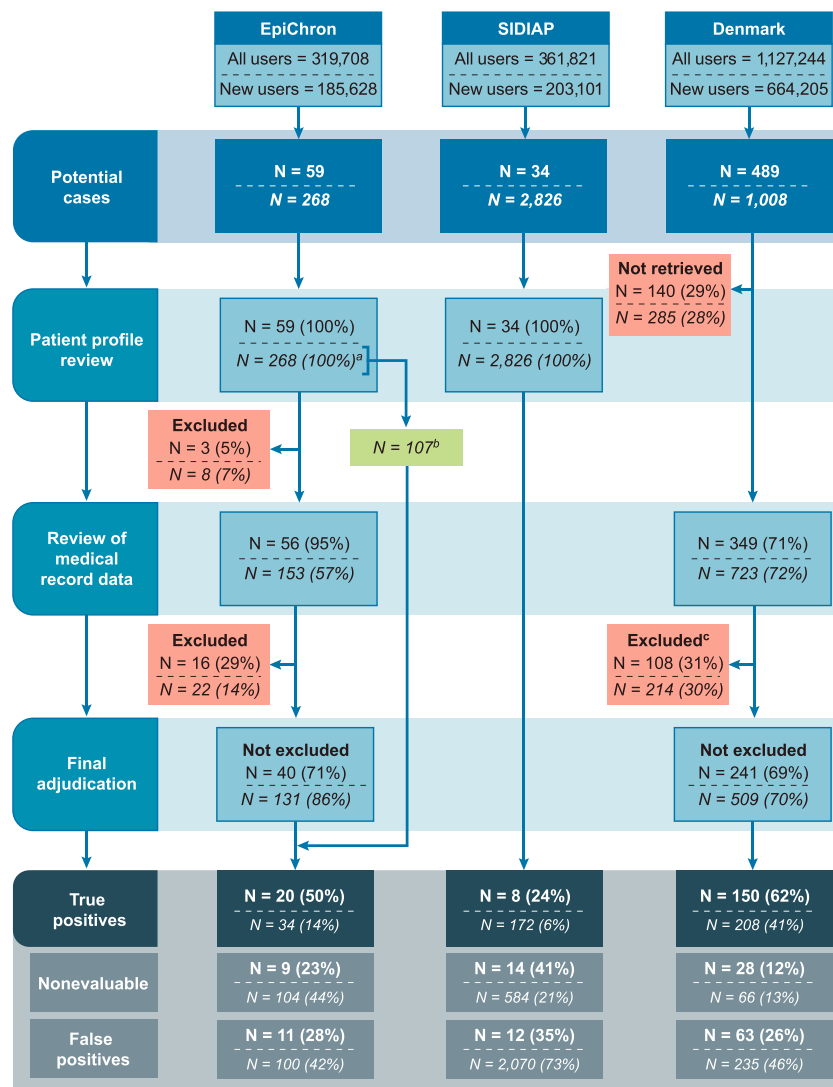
EpiChron
All users = 319,708
New users = 185,628

SIDIAP
All users = 361,821
New users = 203,101

Denmark
All users = 1,127,244
New users = 664,205

Potential cases

N = 59
*N = 268*

N = 34
*N = 2,826*

N = 489
*N = 1,008*

Not retrieved
N = 140 (29%)
*N = 285 (28%)*

Patient profile review

N = 59 (100%)
*N = 268 (100%)$^a$*

N = 34 (100%)
*N = 2,826 (100%)*

Excluded
N = 3 (5%)
*N = 8 (7%)*

*N = 107$^b$*

Review of medical record data

N = 56 (95%)
*N = 153 (57%)*

N = 349 (71%)
*N = 723 (72%)*

Excluded
N = 16 (29%)
*N = 22 (14%)*

Excluded$^c$
N = 108 (31%)
*N = 214 (30%)*

Final adjudication

Not excluded
N = 40 (71%)
*N = 131 (86%)*

Not excluded
N = 241 (69%)
*N = 509 (70%)*

True positives

N = 20 (50%)
*N = 34 (14%)*

N = 8 (24%)
*N = 172 (6%)*

N = 150 (62%)
*N = 208 (41%)*

Nonevaluable

N = 9 (23%)
*N = 104 (44%)*

N = 14 (41%)
*N = 584 (21%)*

N = 28 (12%)
*N = 66 (13%)*

False positives

N = 11 (28%)
*N = 100 (42%)*

N = 12 (35%)
*N = 2,070 (73%)*

N = 63 (26%)
*N = 235 (46%)*